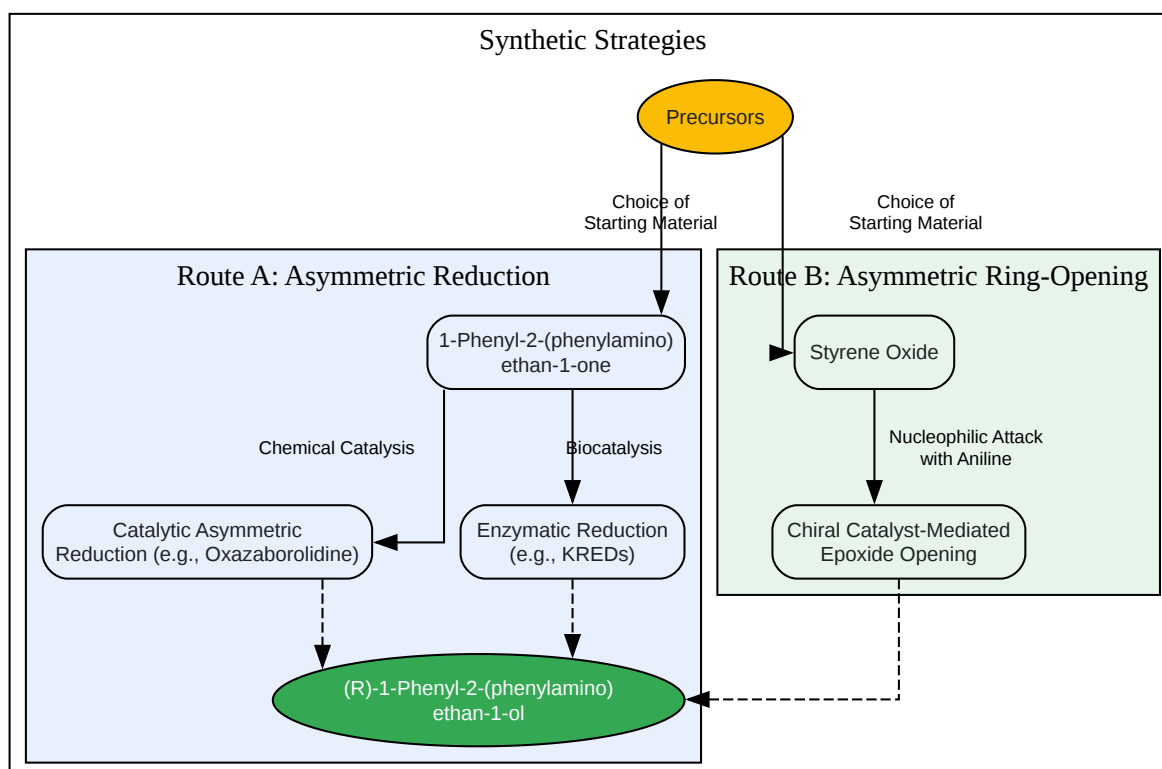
Synthetic Strategies

Precursors

Choice of Starting Material

Choice of Starting Material

Route A: Asymmetric Reduction

1-Phenyl-2-(phenylamino) ethan-1-one

Chemical Catalysis

Biocatalysis

Catalytic Asymmetric Reduction (e.g., Oxazaborolidine)

Enzymatic Reduction (e.g., KREDs)

(R)-1-Phenyl-2-(phenylamino) ethan-1-ol

Route B: Asymmetric Ring-Opening

Styrene Oxide

Nucleophilic Attack with Aniline

Chiral Catalyst-Mediated Epoxide Opening